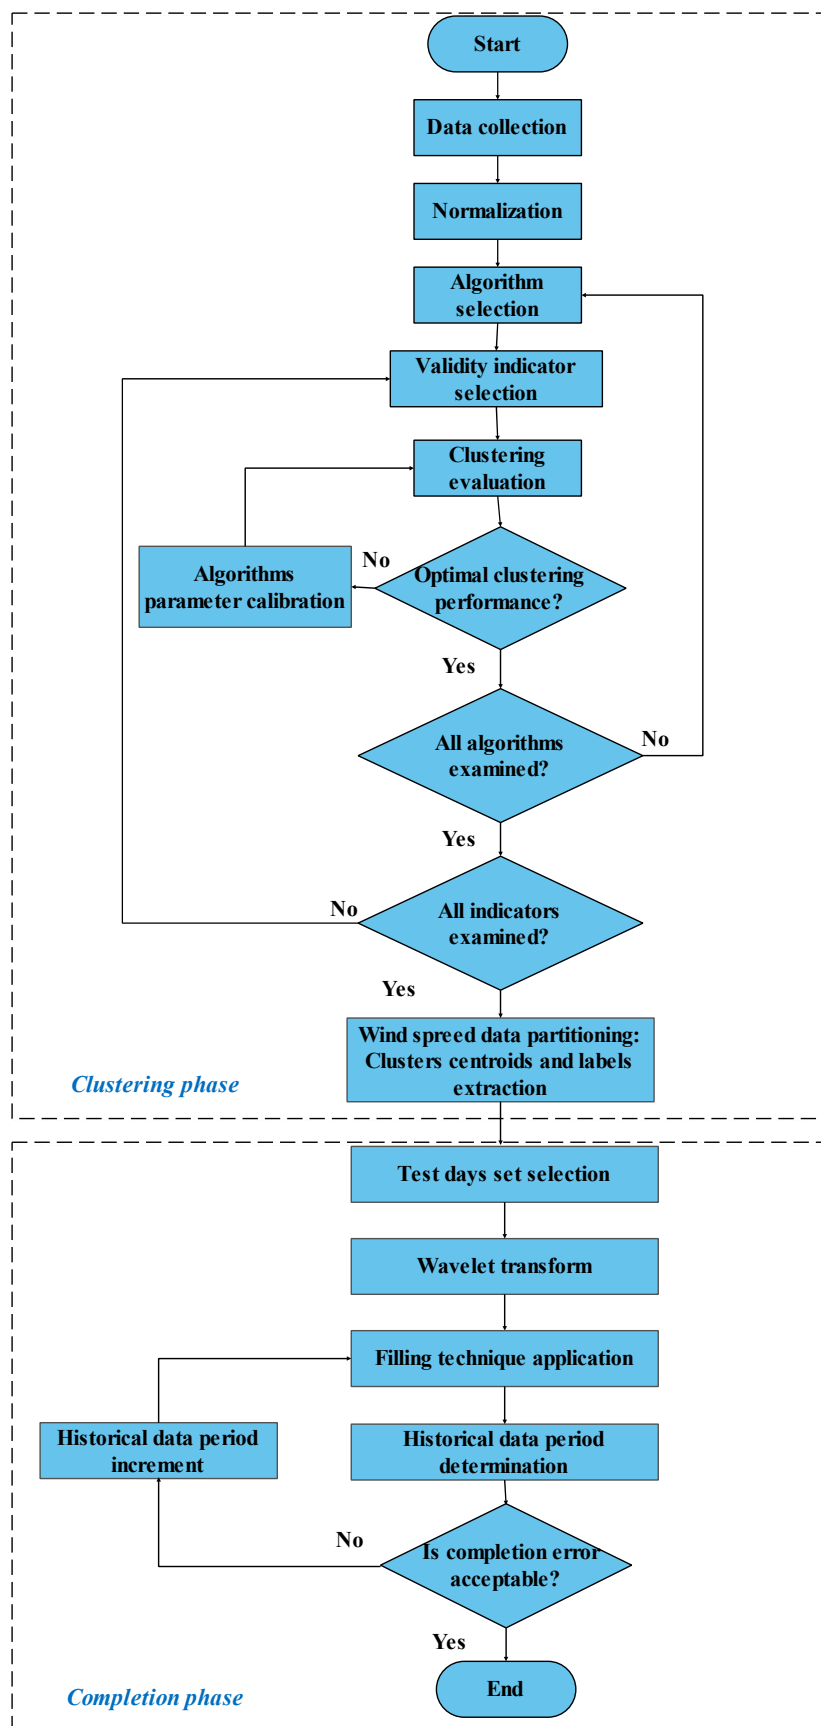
Start

Data collection

Normalization

Algorithm selection

Validity indicator selection

Clustering evaluation

Algorithms parameter calibration

No

Optimal clustering performance?

Yes

All algorithms examined?

No

Yes

No

All indicators examined?

Yes

Wind spreed data partitioning: Clusters centroids and labels extraction

Clustering phase

Test days set selection

Wavelet transform

Filling technique application

Historical data period increment

Historical data period determination

No

Is completion error acceptable?

Yes

End

Completion phase